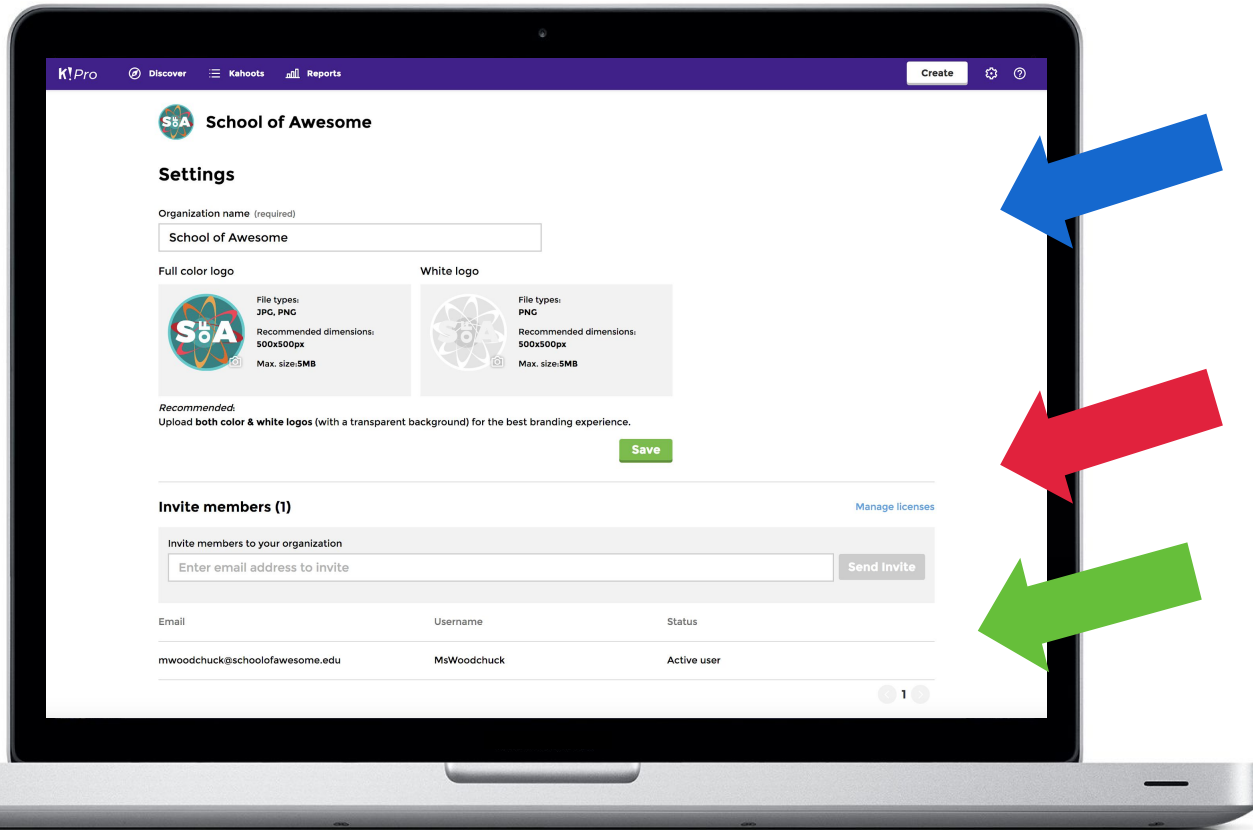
K!Pro Discover Kahoots Reports Create

School of Awesome

Settings

Organization name (required)

School of Awesome

Full color logo

File types:
JPG, PNG
Recommended dimensions:
500x500px
Max. size:5MB

White logo

File types:
PNG
Recommended dimensions:
500x500px
Max. size:5MB

*Recommended*:
Upload **both color & white logos** (with a transparent background) for the best branding experience.

Save

Invite members (1)

Manage licenses

Invite members to your organization

Enter email address to invite

Send Invite

| Email | Username | Status |
|---|---|---|
| mwoodchuck@schoolofawesome.edu | MsWoodchuck | Active user |

1